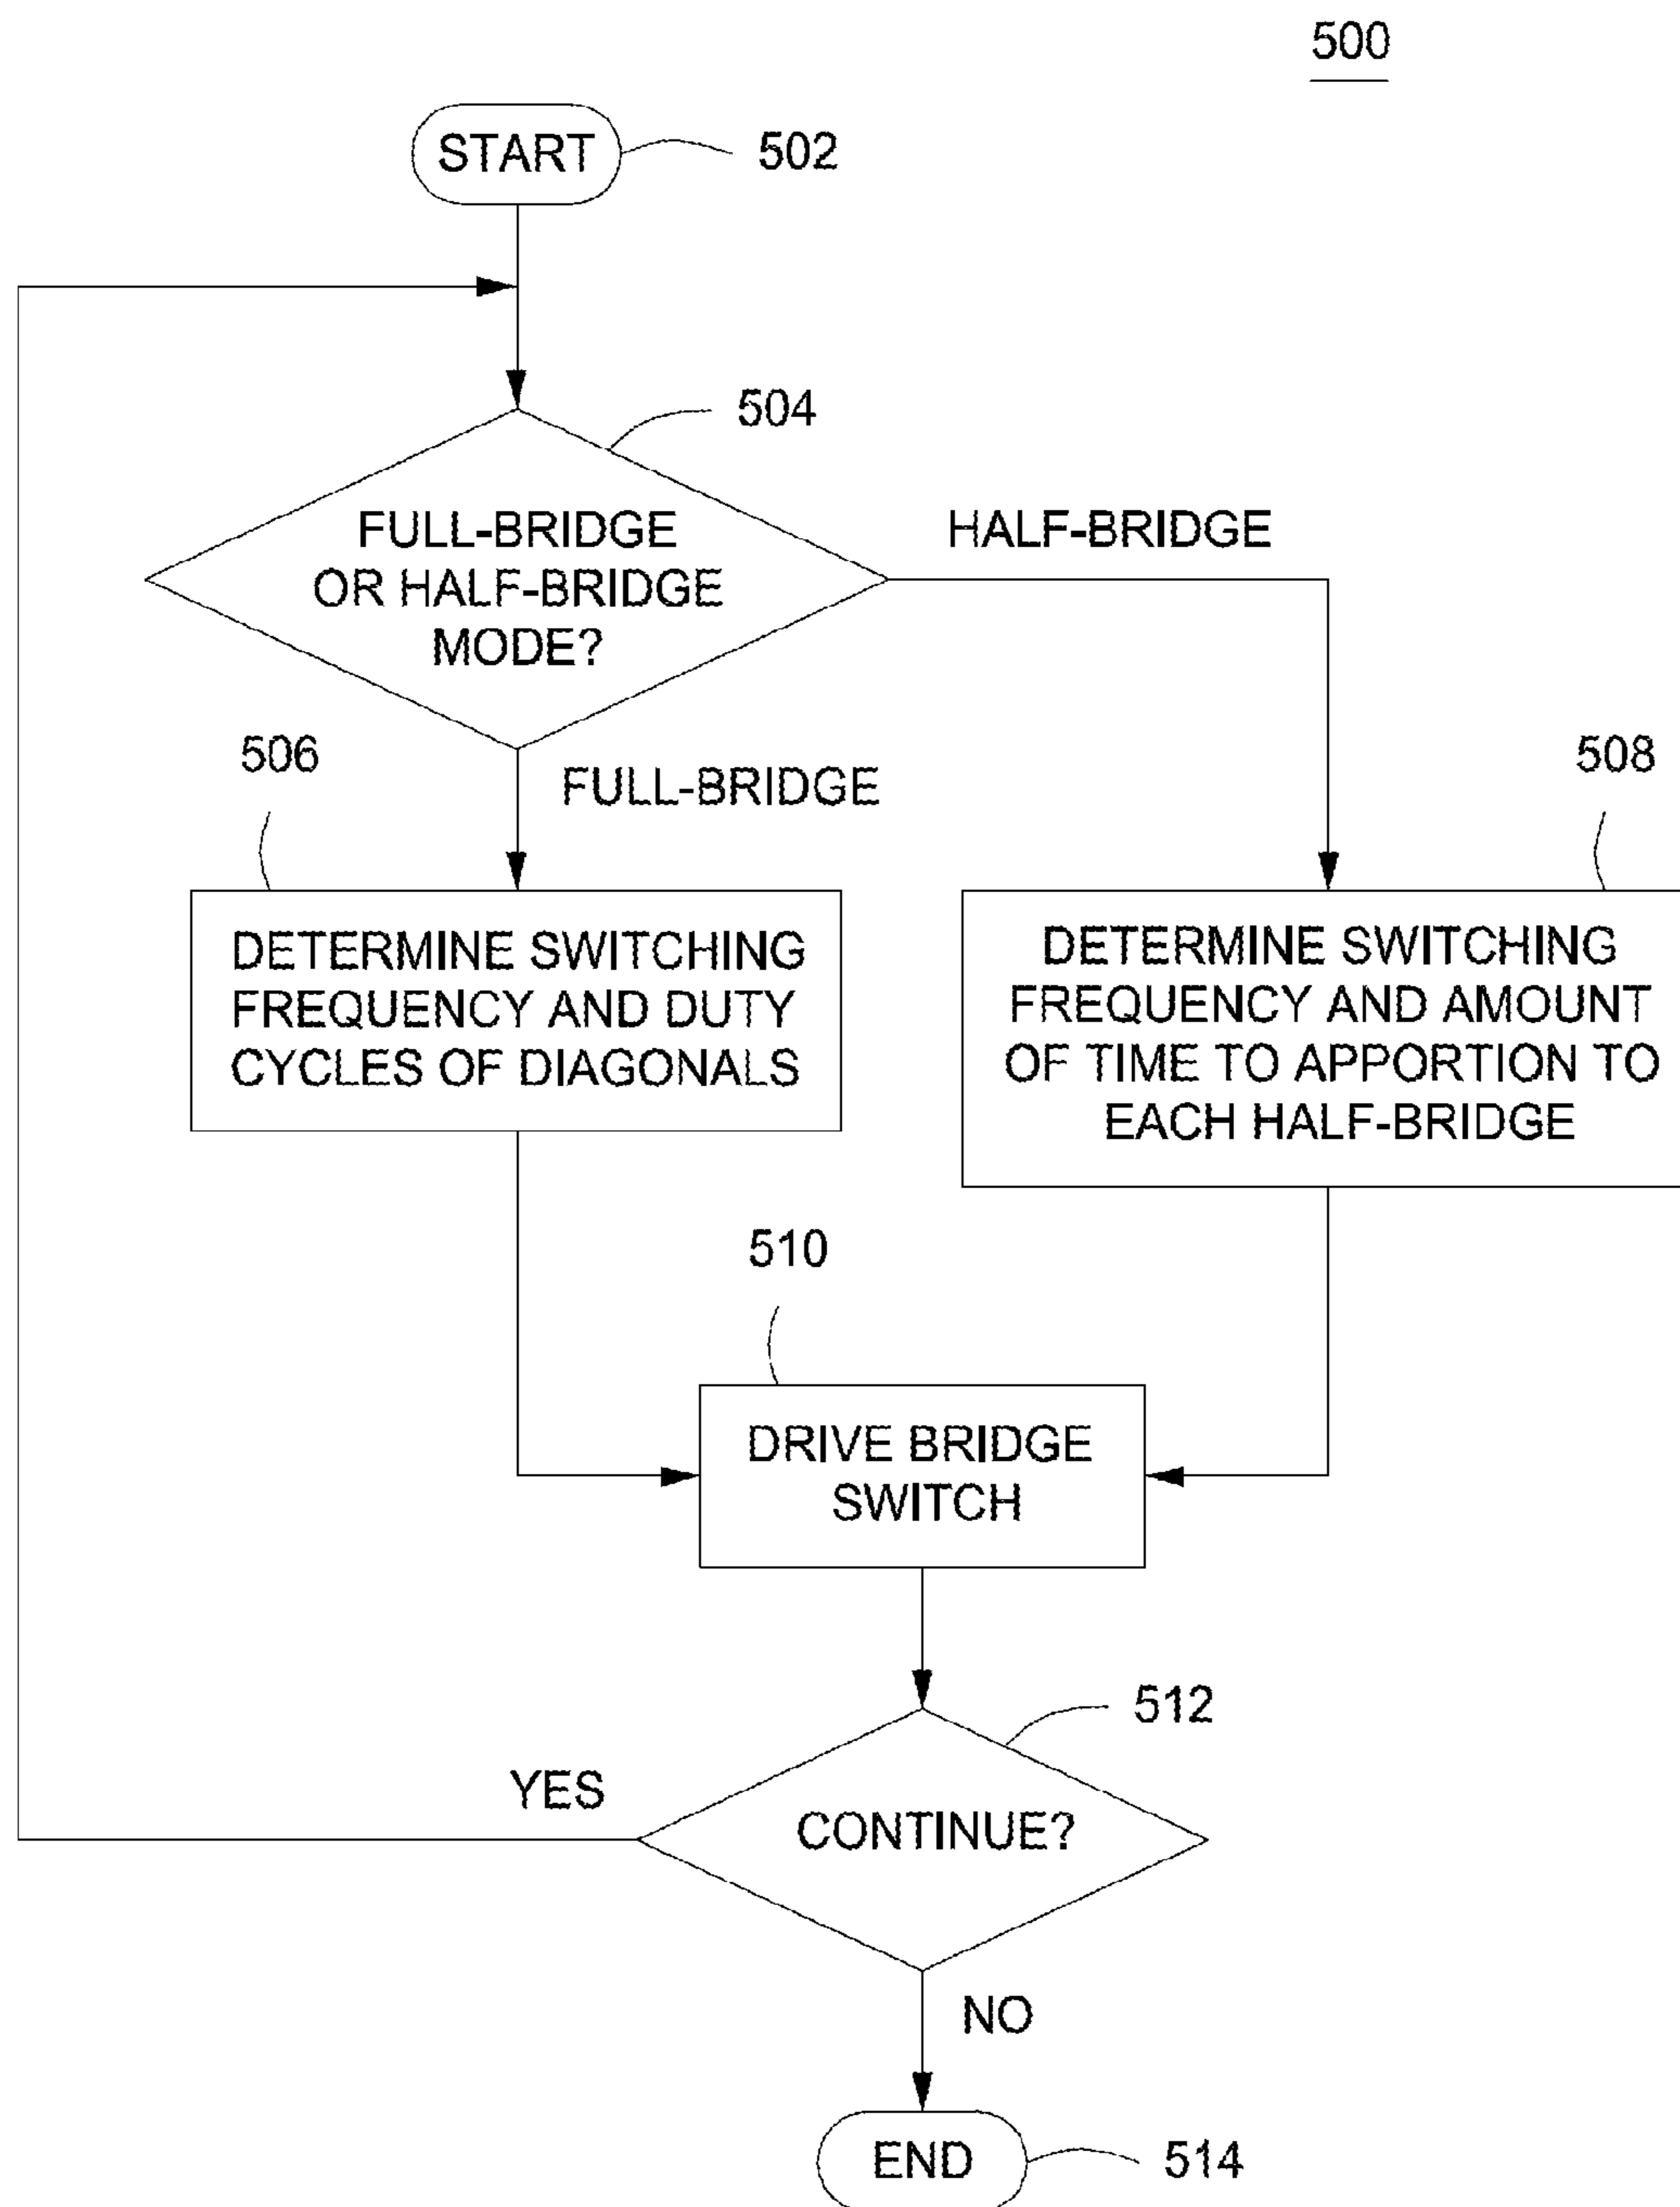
500

START 502

504

FULL-BRIDGE OR HALF-BRIDGE MODE?

HALF-BRIDGE

506

FULL-BRIDGE

508

DETERMINE SWITCHING FREQUENCY AND DUTY CYCLES OF DIAGONALS

DETERMINE SWITCHING FREQUENCY AND AMOUNT OF TIME TO APPORTION TO EACH HALF-BRIDGE

510

DRIVE BRIDGE SWITCH

512

YES

CONTINUE?

NO

END 514